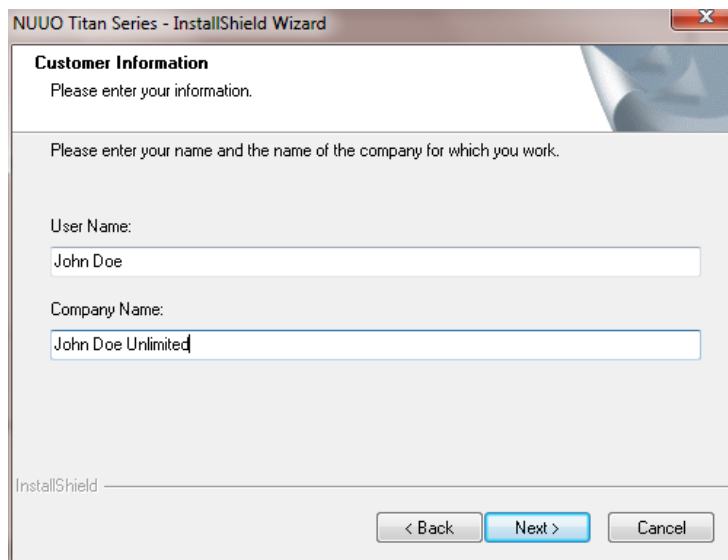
NUUO Titan Series - InstallShield Wizard

X

Customer Information

Please enter your information.

Please enter your name and the name of the company for which you work.

User Name:

John Doe

Company Name:

John Doe Unlimited

InstallShield

< Back

Next >

Cancel